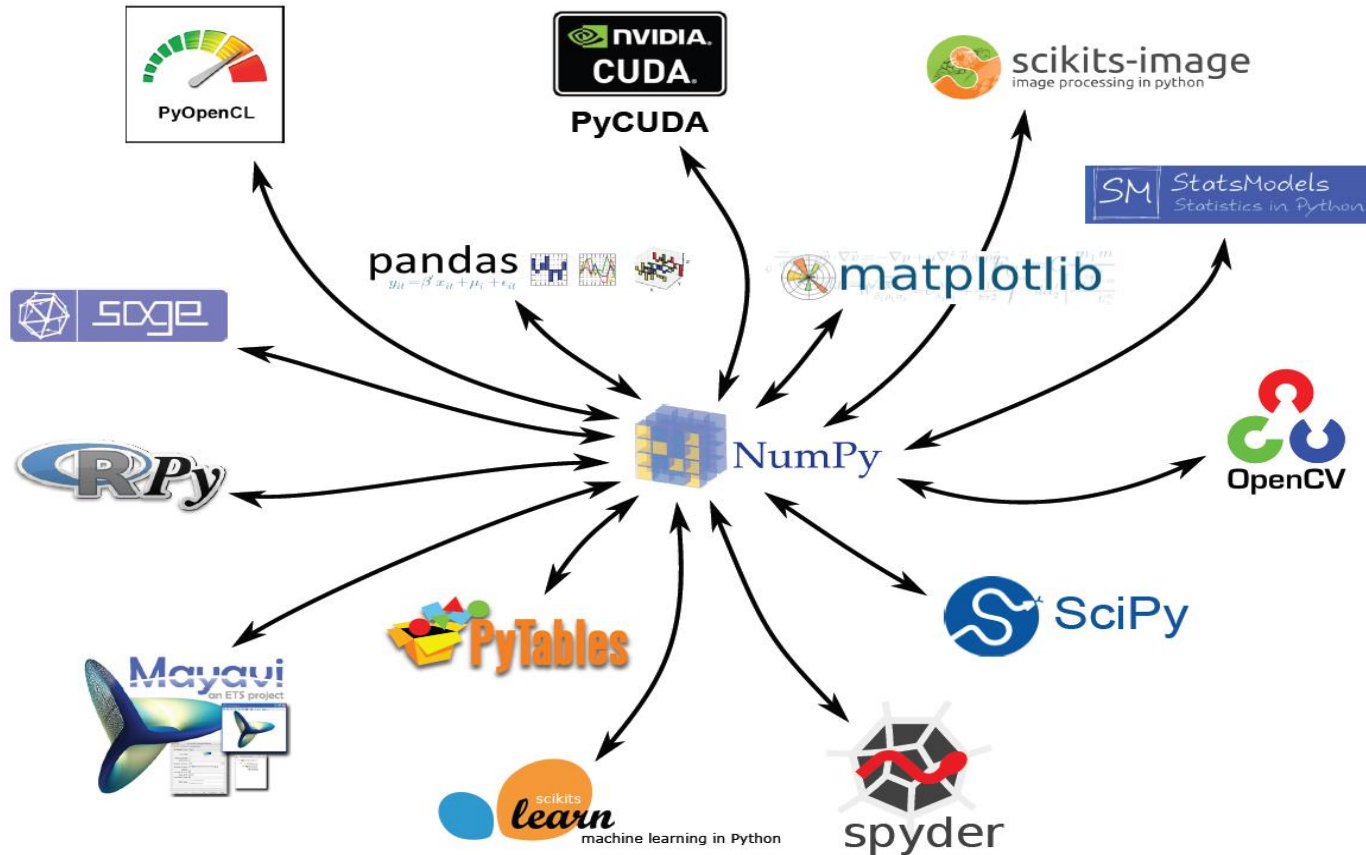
PyOpenCL

NVIDIA.
CUDA.
PyCUDA

scikits-image
image processing in python

SM StatsModels
Statistics in Python

pandas
$y_{it} = \beta' x_{it} + \mu_i + \epsilon_{it}$

matplotlib

sage

NumPy

OpenCV

RPy

SciPy

PyTables

Mayavi
an ETS project

scikits
learn
machine learning in Python

spyder